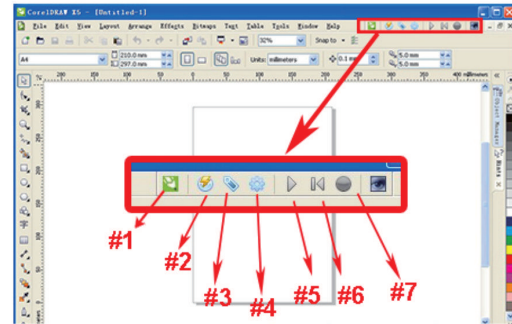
CorelDRAW X5 - [Untitled-1]

File Edit View Layout Arrange Effects Bitmaps Text Table Tools Window Help

32%

Snap to

A4

210.0 mm

297.0 mm

Units: millimeters

0.1 mm

5.0 mm

5.0 mm

Object Manager

Hints

#1

#2

#3

#4

#5

#6

#7